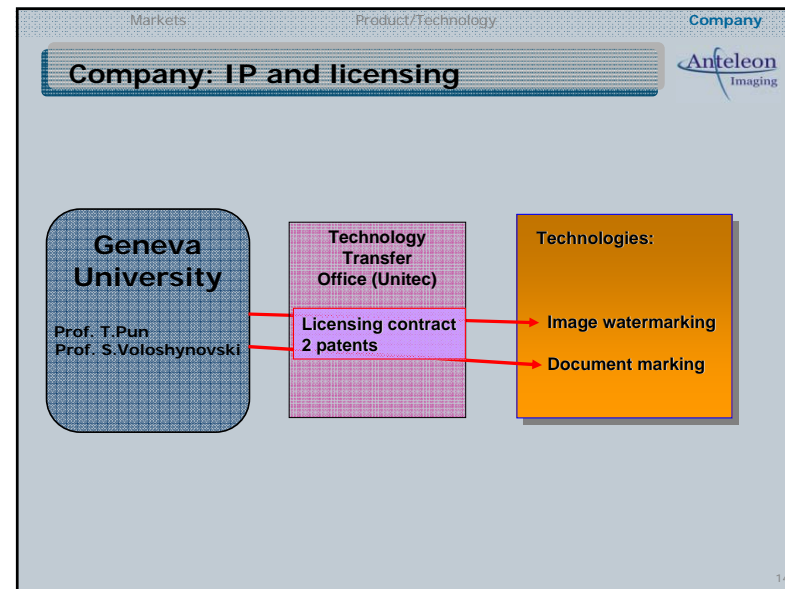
Markets Product/Technology Company

Company: IP and licensing

Anteleon
Imaging

Geneva University

Prof. T.Pun
Prof. S.Voloshynovski

Technology Transfer Office (Unitec)

Licensing contract
2 patents

Technologies:

Image watermarking

Document marking

14